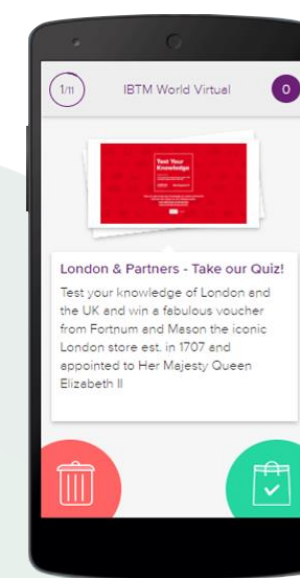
1/11

IBTM World Virtual

0

Test Your Knowledge

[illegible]

London & Partners - Take our Quiz!

Test your knowledge of London and the UK and win a fabulous voucher from Fortnum and Mason the iconic London store est. in 1707 and appointed to Her Majesty Queen Elizabeth II